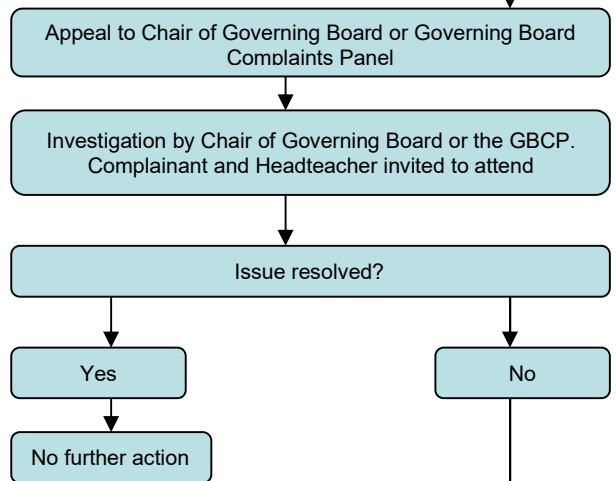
Appeal to Chair of Governing Board or Governing Board Complaints Panel

Investigation by Chair of Governing Board or the GBCP. Complainant and Headteacher invited to attend

Issue resolved?

Yes

No

No further action